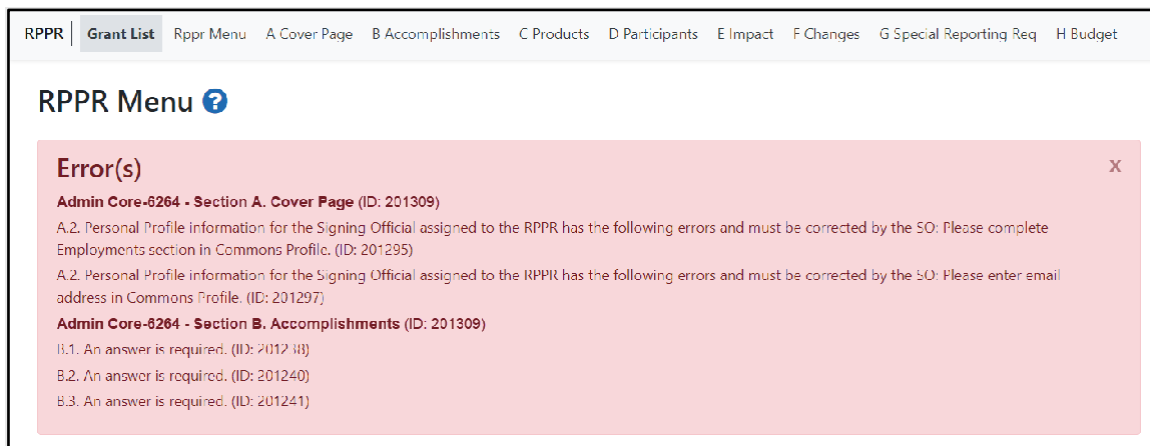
RPPR | Grant List | Rppr Menu | A Cover Page | B Accomplishments | C Products | D Participants | E Impact | F Changes | G Special Reporting Req | H Budget

RPPR Menu

Error(s)

X

**Admin Core-6264 - Section A. Cover Page** (ID: 201309)

A.2. Personal Profile information for the Signing Official assigned to the RPPR has the following errors and must be corrected by the SO: Please complete Employments section in Commons Profile. (ID: 201295)

A.2. Personal Profile information for the Signing Official assigned to the RPPR has the following errors and must be corrected by the SO: Please enter email address in Commons Profile. (ID: 201297)

**Admin Core-6264 - Section B. Accomplishments** (ID: 201309)

B.1. An answer is required. (ID: 2012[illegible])

B.2. An answer is required. (ID: 201240)

B.3. An answer is required. (ID: 201241)